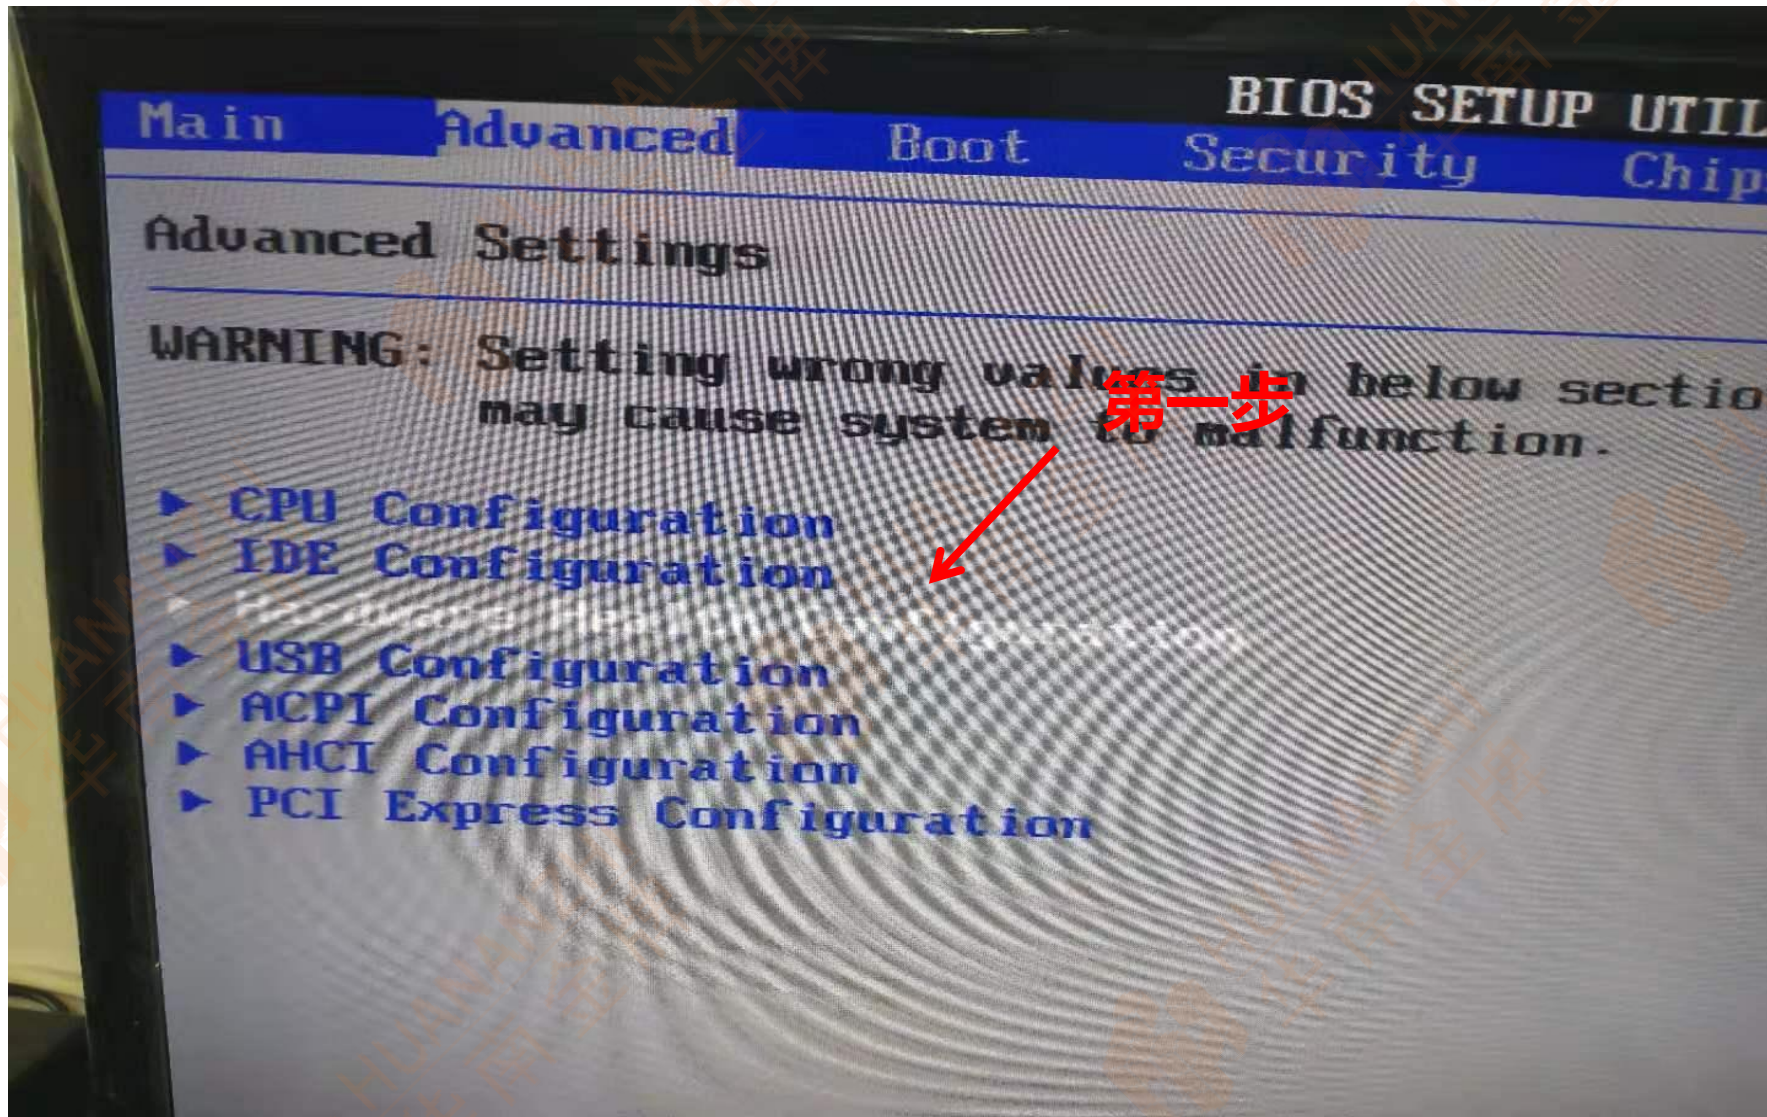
BIOS SETUP UTIL

Main Advanced Boot Security Chip

Advanced Settings

WARNING: Setting wrong values in below sectio may cause system to malfunction.

第一步

▶ CPU Configuration
▶ IDE Configuration
▶ Hardware Health Configuration
▶ USB Configuration
▶ ACPI Configuration
▶ AHCI Configuration
▶ PCI Express Configuration